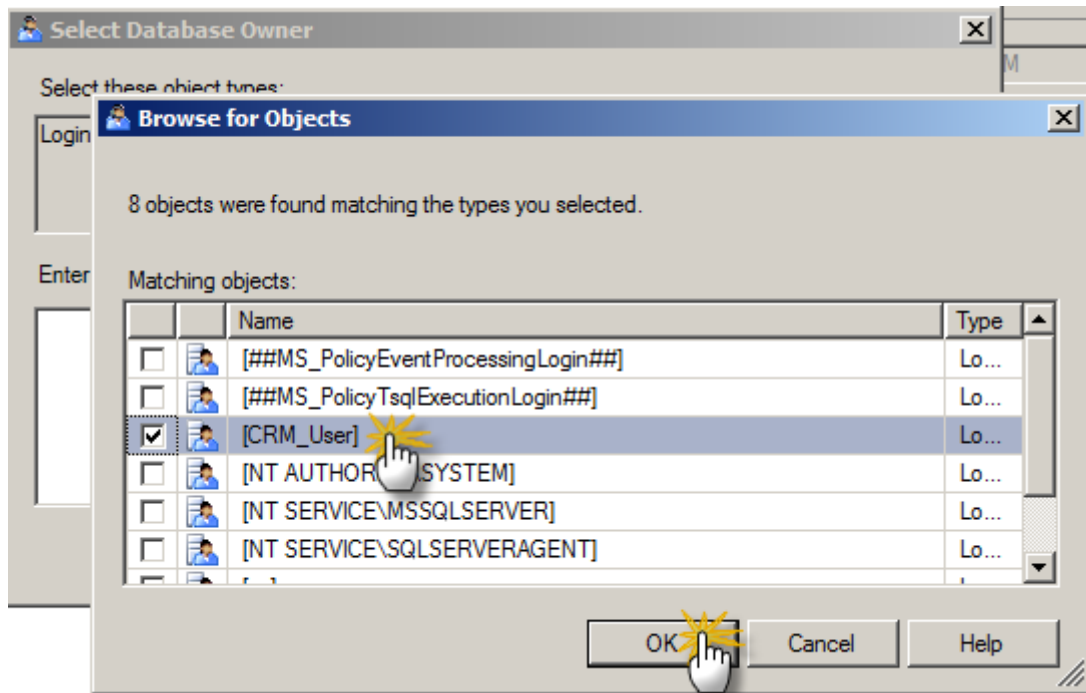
Select Database Owner

Select these object types:

Login

Enter

M

Browse for Objects

8 objects were found matching the types you selected.

Matching objects:

| | | Name | Type |
|---|---|---|---|
| ☐ | | [##MS_PolicyEventProcessingLogin##] | Lo... |
| ☐ | | [##MS_PolicyTsqlExecutionLogin##] | Lo... |
| ☑ | | [CRM_User] | Lo... |
| ☐ | | [NT AUTHOR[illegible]SYSTEM] | Lo... |
| ☐ | | [NT SERVICE\MSSQLSERVER] | Lo... |
| ☐ | | [NT SERVICE\SQLSERVERAGENT] | Lo... |

OK Cancel Help